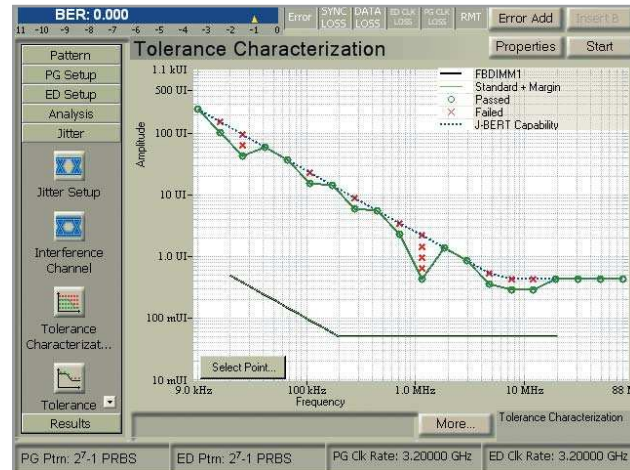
BER: 0.000

11 -10 -9 -8 -7 -6 -5 -4 -3 -2 -1 0

Error SYNC LOSS DATA LOSS ED CLK LOSS PG CLK LOSS RMT Error Add Insert B

Pattern
PG Setup
ED Setup
Analysis
Jitter
Jitter Setup
Interference Channel
Tolerance Characterizat...
Tolerance
Results

Tolerance Characterization

Properties Start

FBDIMM1
Standard + Margin
Passed
Failed
J-BERT Capability

Amplitude

1.1 kUI
500 UI
100 UI
10 UI
1.0 UI
100 mUI
10 mUI

9.0 kHz 100 kHz 1.0 MHz 10 MHz 88 M
Frequency

Select Point...

More...

Tolerance Characterization

PG Ptrn: $2^7$-1 PRBS
ED Ptrn: $2^7$-1 PRBS
PG Clk Rate: 3.20000 GHz
ED Clk Rate: 3.20000 GHz